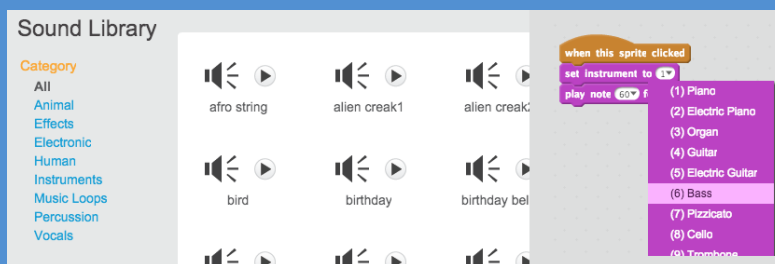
Sound Library

Category
All
Animal
Effects
Electronic
Human
Instruments
Music Loops
Percussion
Vocals

afro string
alien creak1
alien creak2
bird
birthday
birthday bel

when this sprite clicked
set instrument to 1
play note 60 f

(1) Piano
(2) Electric Piano
(3) Organ
(4) Guitar
(5) Electric Guitar
(6) Bass
(7) Pizzicato
(8) Cello
(9) Trombone